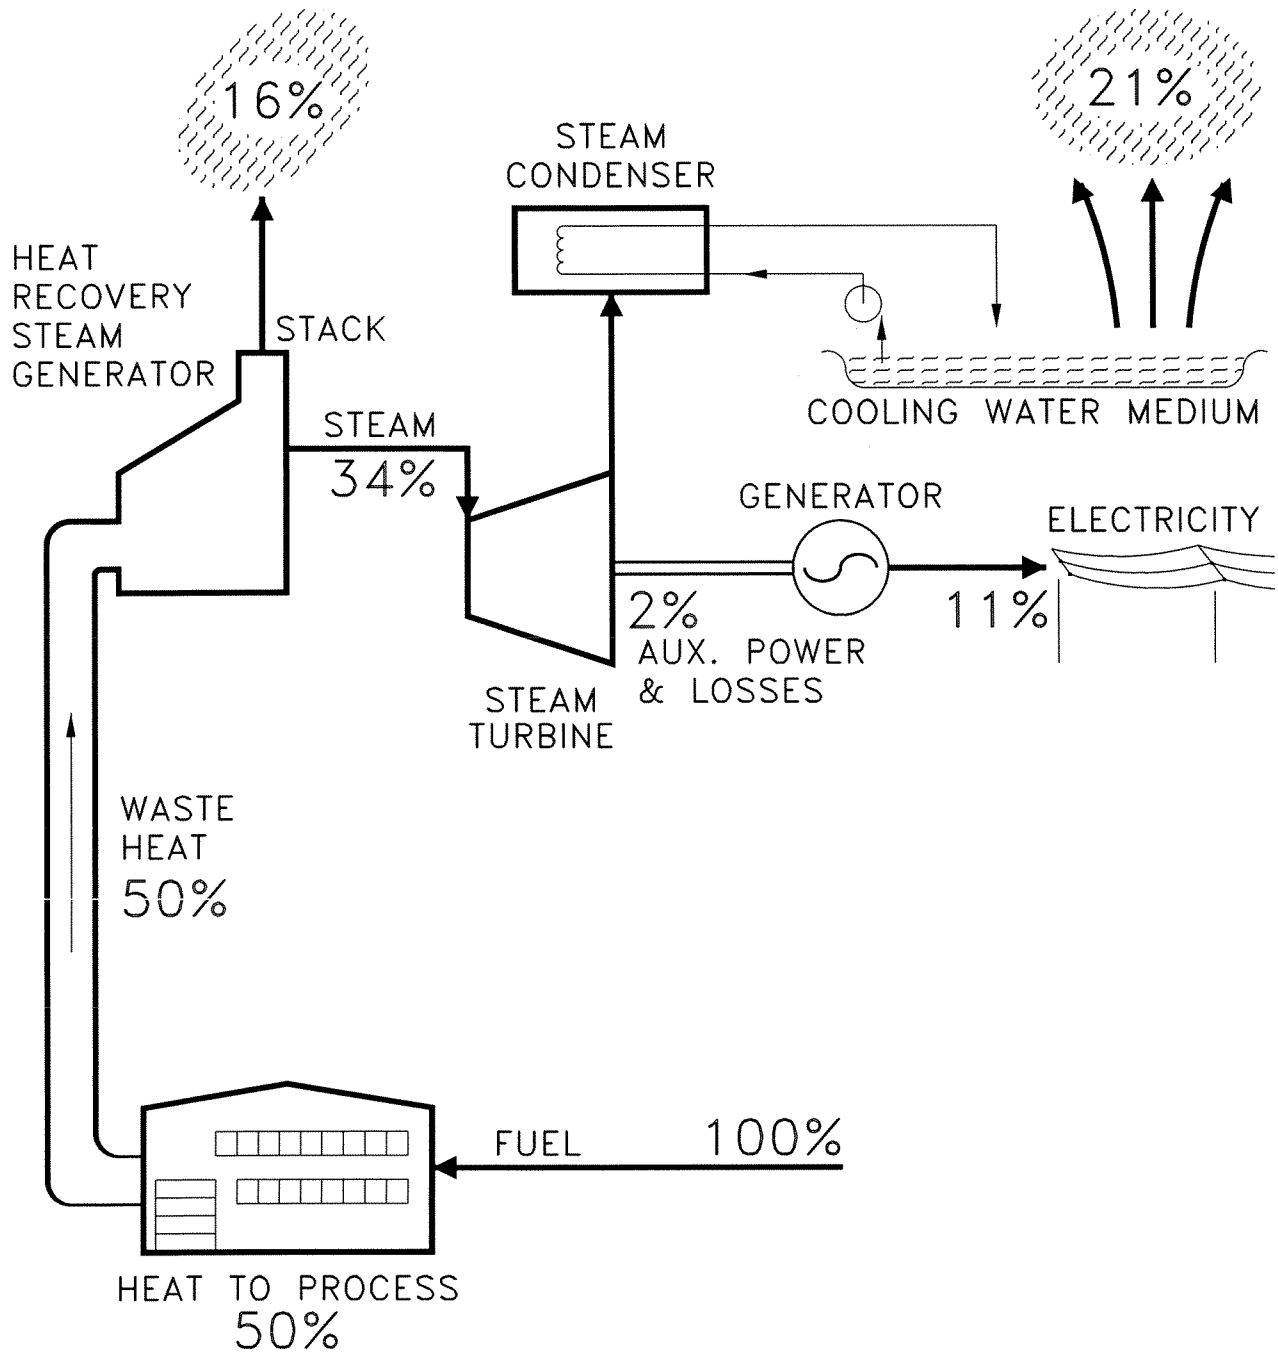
16%

21%

STEAM CONDENSER

HEAT RECOVERY STEAM GENERATOR

STACK

COOLING WATER MEDIUM

STEAM

34%

GENERATOR

ELECTRICITY

2%

11%

AUX. POWER & LOSSES

STEAM TURBINE

WASTE HEAT

50%

FUEL

100%

HEAT TO PROCESS

50%